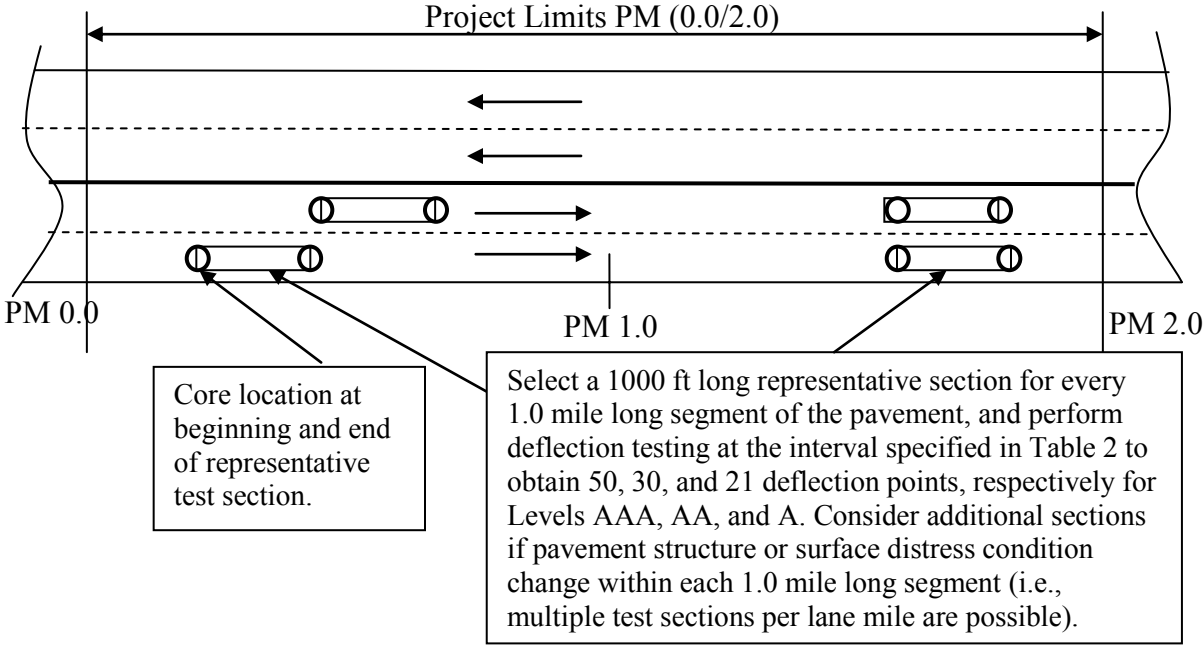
Project Limits PM (0.0/2.0)

PM 0.0

PM 1.0

PM 2.0

Core location at beginning and end of representative test section.

Select a 1000 ft long representative section for every 1.0 mile long segment of the pavement, and perform deflection testing at the interval specified in Table 2 to obtain 50, 30, and 21 deflection points, respectively for Levels AAA, AA, and A. Consider additional sections if pavement structure or surface distress condition change within each 1.0 mile long segment (i.e., multiple test sections per lane mile are possible).